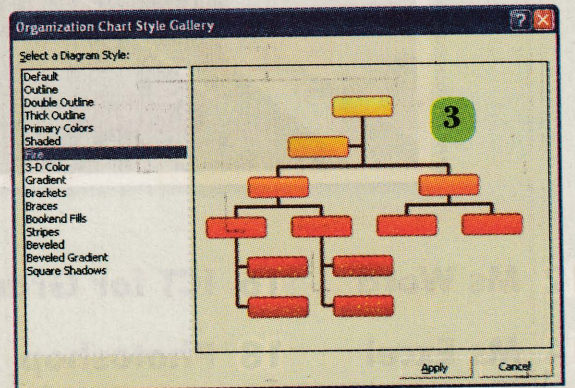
Organization Chart Style Gallery

Select a Diagram Style:

Default
Outline
Double Outline
Thick Outline
Primary Colors
Shaded
Fire
3-D Color
Gradient
Brackets
Braces
Bookend Fills
Stripes
Beveled
Beveled Gradient
Square Shadows

3

Apply
Cancel